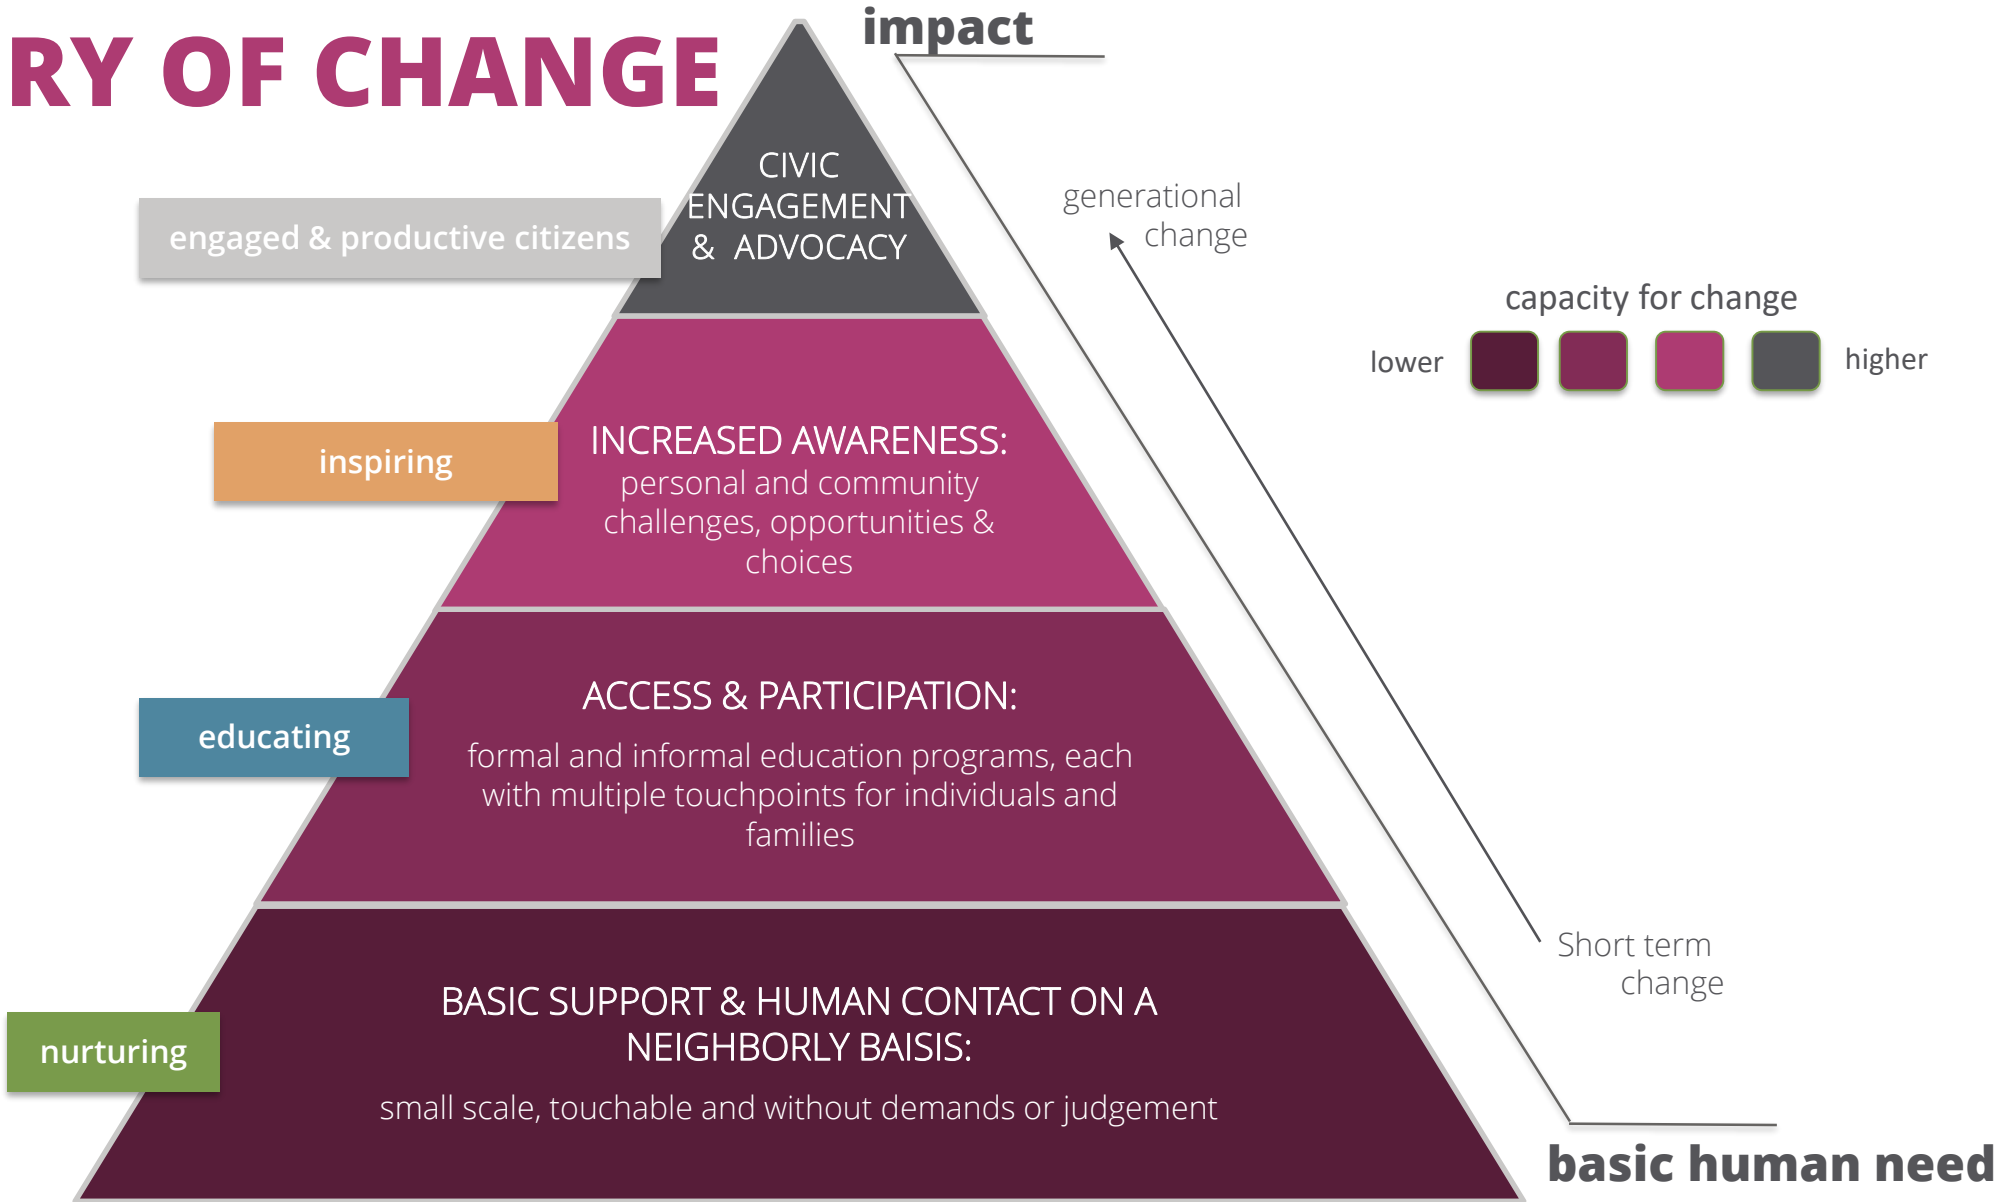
RY OF CHANGE

impact

CIVIC ENGAGEMENT & ADVOCACY

engaged & productive citizens

generational change

capacity for change

lower

higher

inspiring

INCREASED AWARENESS:
personal and community challenges, opportunities & choices

educating

ACCESS & PARTICIPATION:

formal and informal education programs, each with multiple touchpoints for individuals and families

Short term change

nurturing

BASIC SUPPORT & HUMAN CONTACT ON A NEIGHBORLY BAISIS:

small scale, touchable and without demands or judgement

basic human need